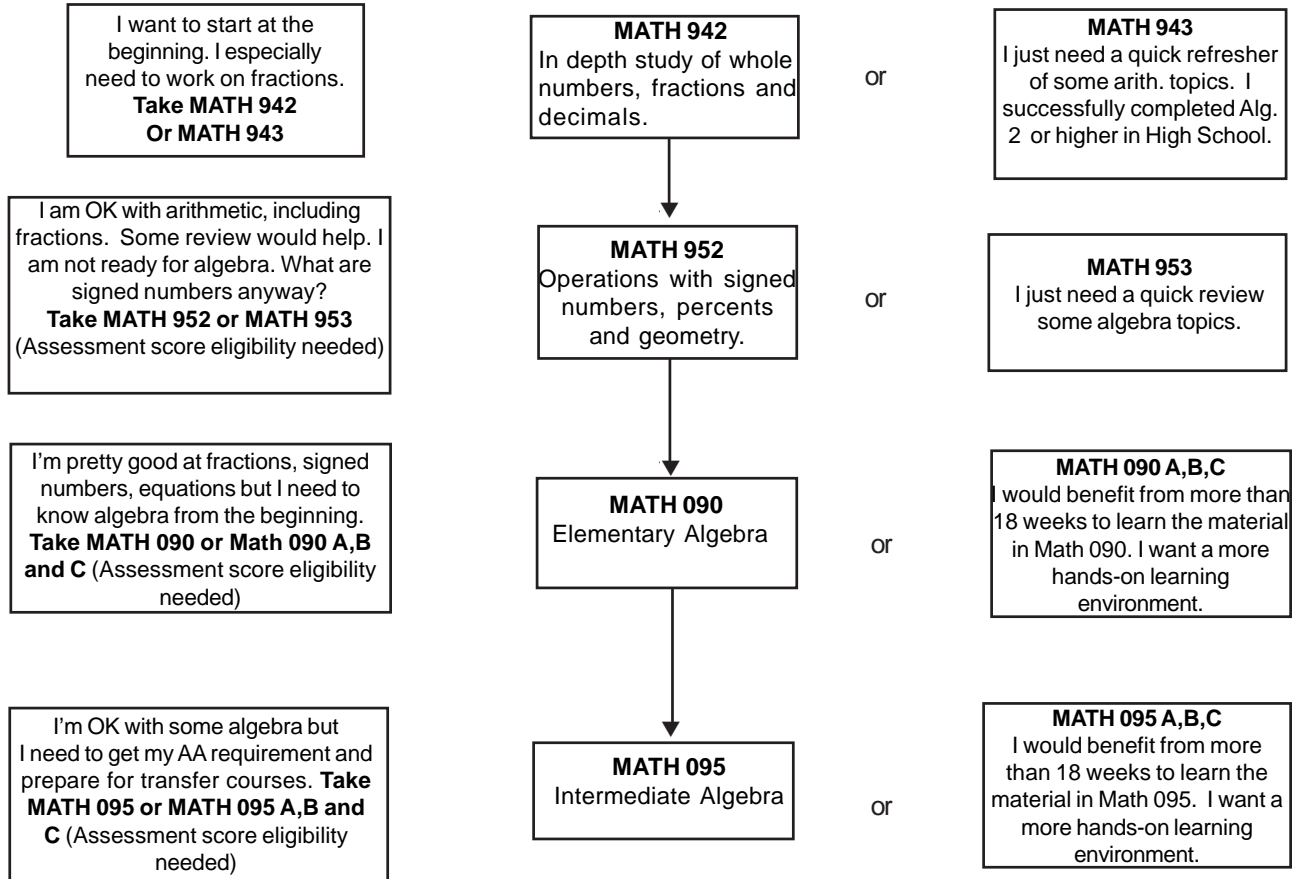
I want to start at the beginning. I especially need to work on fractions.
**Take MATH 942**
**Or MATH 943**

**MATH 942**
In depth study of whole numbers, fractions and decimals.

or

**MATH 943**
I just need a quick refresher of some arith. topics. I successfully completed Alg. 2 or higher in High School.

I am OK with arithmetic, including fractions. Some review would help. I am not ready for algebra. What are signed numbers anyway?
**Take MATH 952 or MATH 953**
(Assessment score eligibility needed)

**MATH 952**
Operations with signed numbers, percents and geometry.

or

**MATH 953**
I just need a quick review some algebra topics.

I'm pretty good at fractions, signed numbers, equations but I need to know algebra from the beginning. **Take MATH 090 or Math 090 A,B and C** (Assessment score eligibility needed)

**MATH 090**
Elementary Algebra

or

**MATH 090 A,B,C**
I would benefit from more than 18 weeks to learn the material in Math 090. I want a more hands-on learning environment.

I'm OK with some algebra but I need to get my AA requirement and prepare for transfer courses. **Take MATH 095 or MATH 095 A,B and C** (Assessment score eligibility needed)

**MATH 095**
Intermediate Algebra

or

**MATH 095 A,B,C**
I would benefit from more than 18 weeks to learn the material in Math 095. I want a more hands-on learning environment.